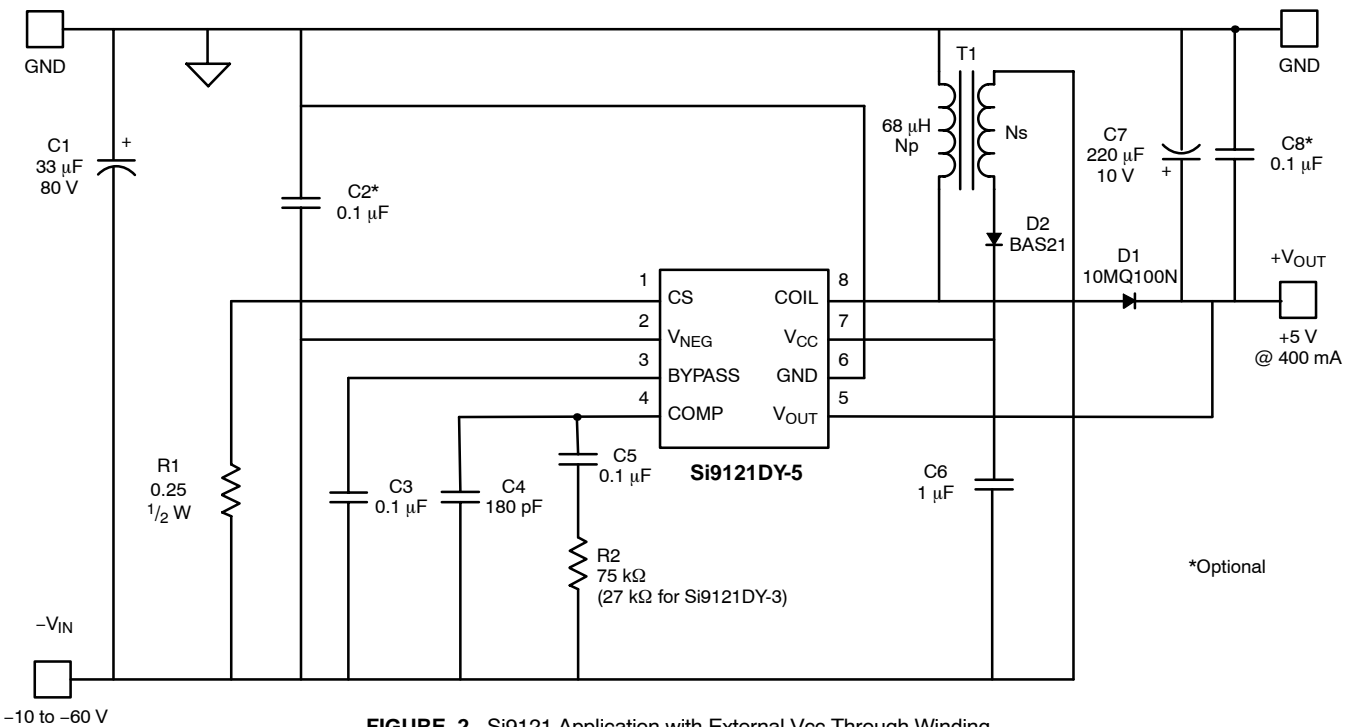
GND

GND

T1

68 $\mu$H
Np

Ns

C7
220 $\mu$F
10 V

C8*
0.1 $\mu$F

C1
33 $\mu$F
80 V

C2*
0.1 $\mu$F

D2
BAS21

D1
10MQ100N

$+V_{OUT}$

+5 V
@ 400 mA

1 CS
2 $V_{NEG}$
3 BYPASS
4 COMP
8 COIL
7 $V_{CC}$
6 GND
5 $V_{OUT}$

Si9121DY-5

C5
0.1 $\mu$F

R1
0.25
$^1/_2$ W

C3
0.1 $\mu$F

C4
180 pF

C6
1 $\mu$F

R2
75 k$\Omega$
(27 k$\Omega$ for Si9121DY-3)

*Optional

$-V_{IN}$

−10 to −60 V

FIGURE 2. Si9121 Application with External Vcc Through Winding